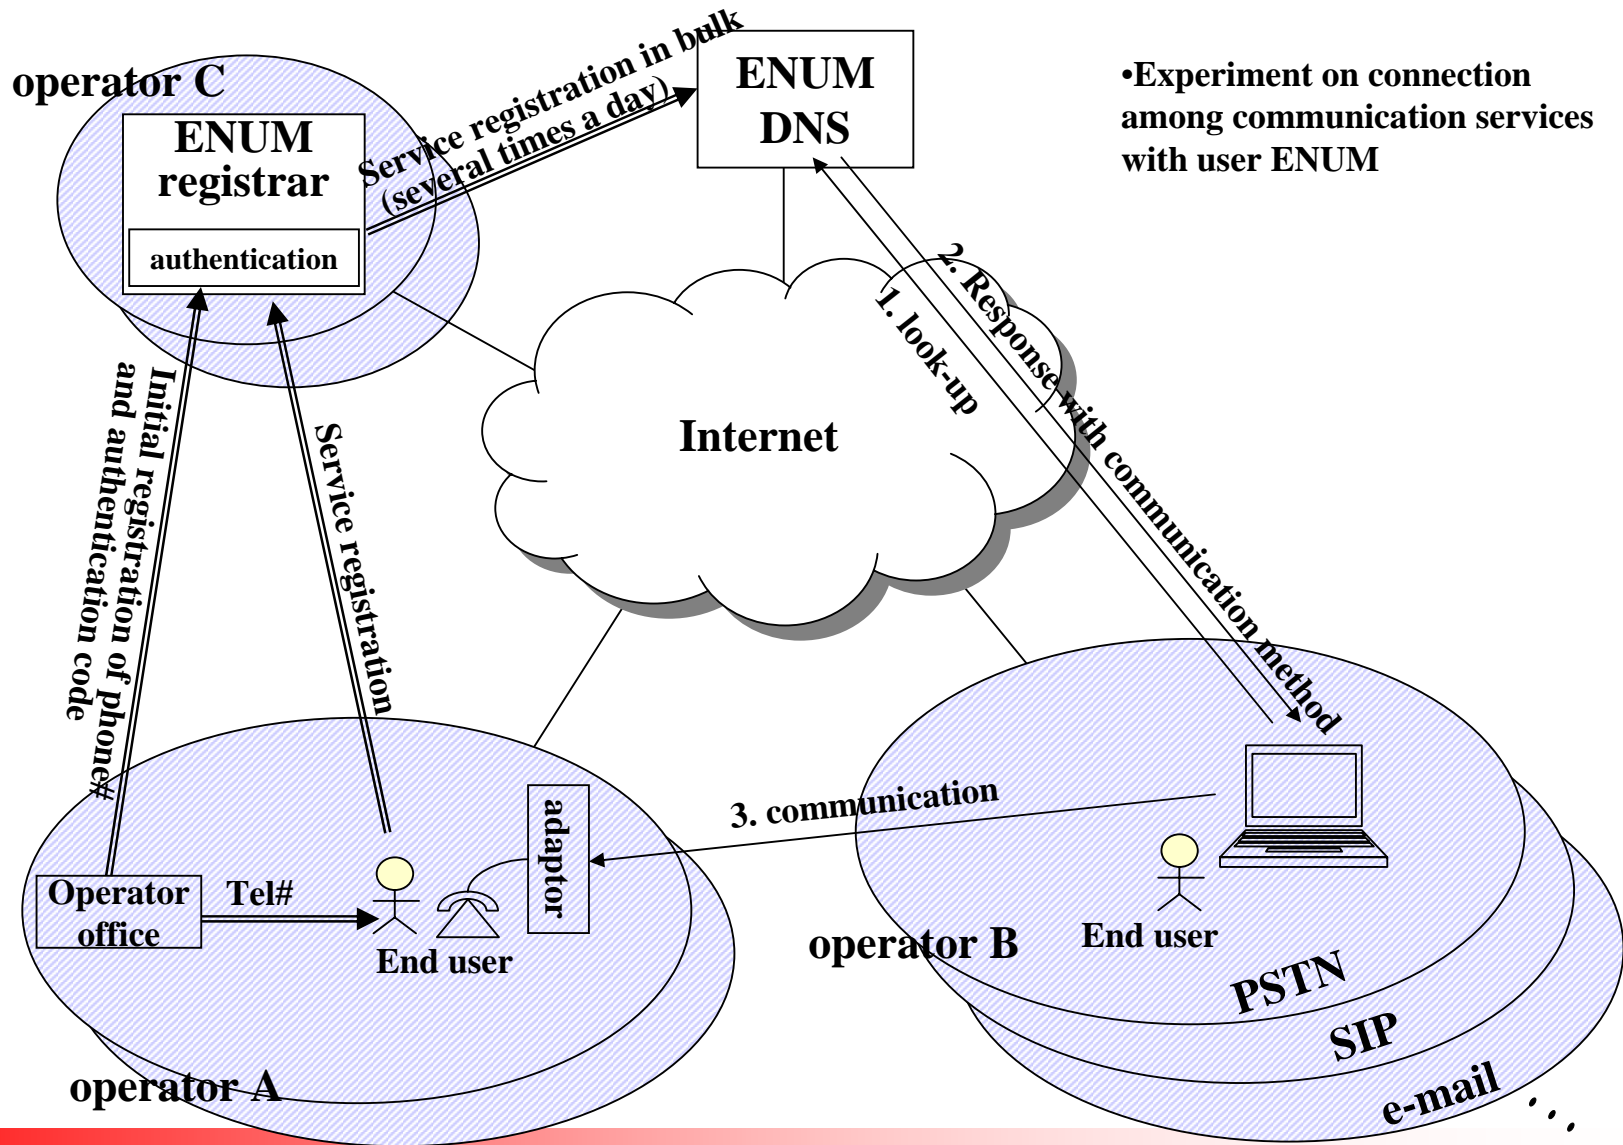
•Experiment on connection among communication services with user ENUM

operator C

ENUM registrar

authentication

Service registration in bulk (several times a day)

ENUM DNS

1. look-up

2. Response with communication method

Internet

Initial registration of phone# and authentication code

Service registration

Operator office

Tel#

End user

adaptor

3. communication

End user

operator B

PSTN

SIP

e-mail

...

operator A